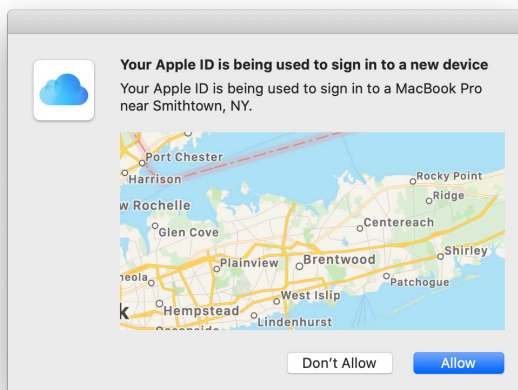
Your Apple ID is being used to sign in to a new device

Your Apple ID is being used to sign in to a MacBook Pro near Smithtown, NY.

Port Chester
Harrison
w Rochelle
Glen Cove
Rocky Point
Ridge
Centereach
Plainview
Brentwood
Shirley
neola
West Islip
Patchogue
Hempstead
Lindenhurst
k
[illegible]

Don't Allow
Allow